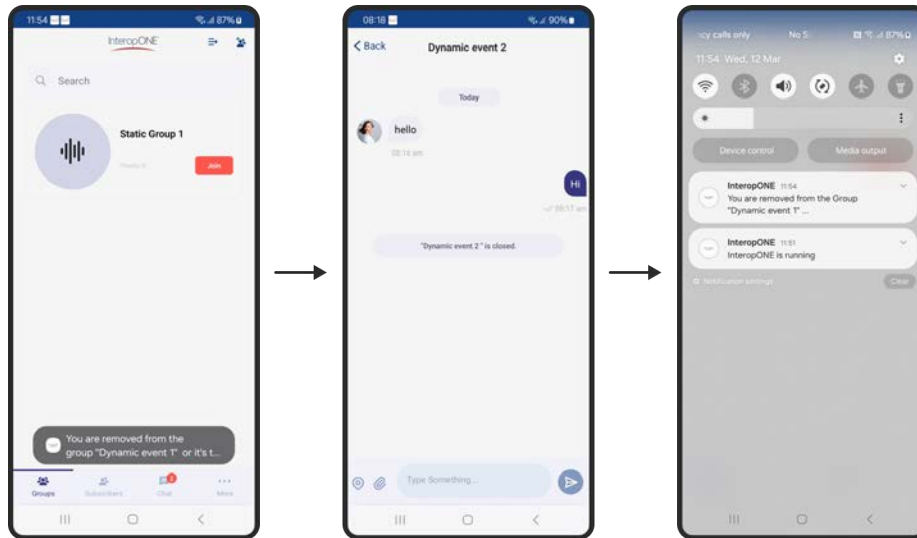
11:54 87%
InteropONE
Search
Static Group 1
Ready
Join
You are removed from the group "Dynamic event 1" or it's t...
Groups
Subscribers
Chat
More

08:18 90%
Back
Dynamic event 2
Today
hello
08:16 am
Hi
08:17 am
"Dynamic event 2 " is closed.
Type Something...

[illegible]cy calls only
11:54 Wed, 12 Mar
Device control
Media output
InteropONE 11:54
You are removed from the Group "Dynamic event 1" ...
InteropONE 11:51
InteropONE is running
Notification settings
Clear